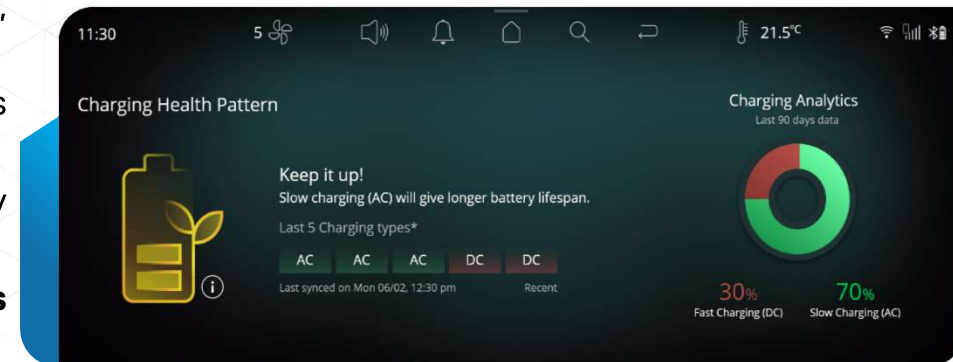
11:30 5 21.5°C

Charging Health Pattern

Keep it up!
Slow charging (AC) will give longer battery lifespan.

Last 5 Charging types*

| AC | AC | AC | DC | DC |
|---|---|---|---|---|

Last synced on Mon 06/02, 12:30 pm Recent

Charging Analytics
Last 90 days data

30%
Fast Charging (DC)

70%
Slow Charging (AC)